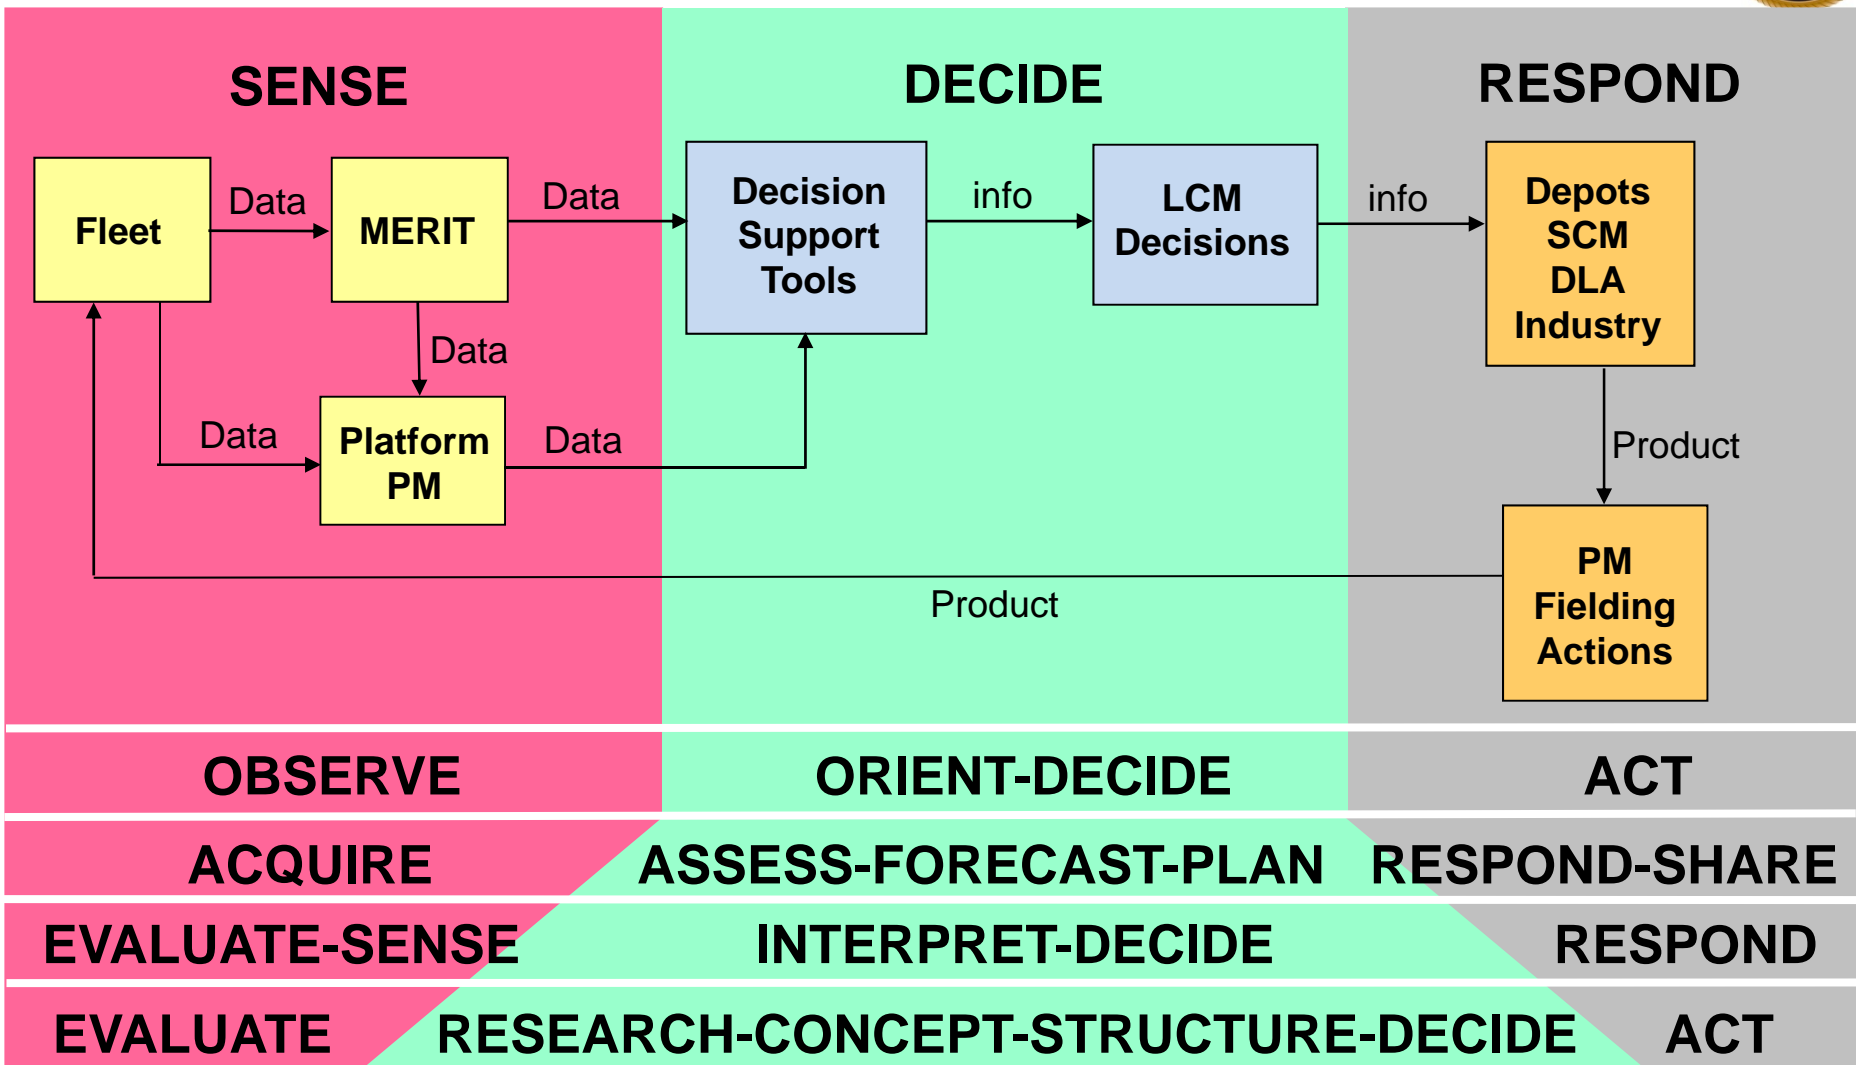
SENSE

DECIDE

RESPOND

Fleet

Data

MERIT

Data

Decision Support Tools

info

LCM Decisions

info

Depots SCM DLA Industry

Data

Data

Platform PM

Data

Product

PM Fielding Actions

Product

OBSERVE

ORIENT-DECIDE

ACT

ACQUIRE

ASSESS-FORECAST-PLAN

RESPOND-SHARE

EVALUATE-SENSE

INTERPRET-DECIDE

RESPOND

EVALUATE

RESEARCH-CONCEPT-STRUCTURE-DECIDE

ACT